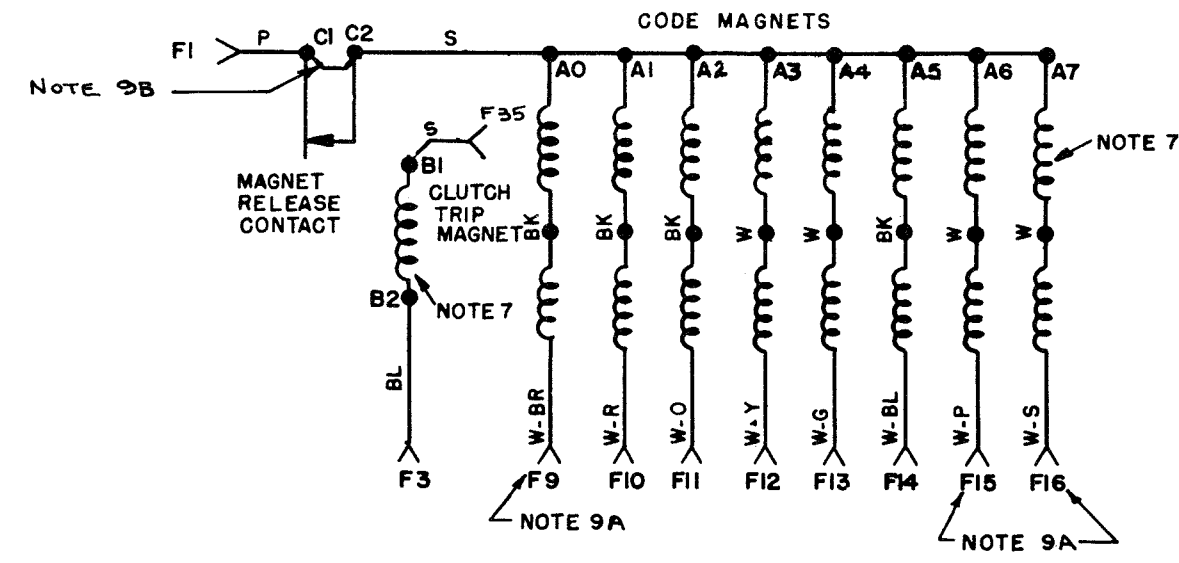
CODE MAGNETS

F1 P C1 C2 S

NOTE 9B

MAGNET RELEASE CONTACT

A0 A1 A2 A3 A4 A5 A6 A7

S F35

B1

CLUTCH TRIP MAGNET

NOTE 7

BK BK BK W W BK W W

B2

NOTE 7

BL

W-BR W-R W-O W-Y W-G W-BL W-P W-S

F3 F9 F10 F11 F12 F13 F14 F15 F16

NOTE 9A

NOTE 9A